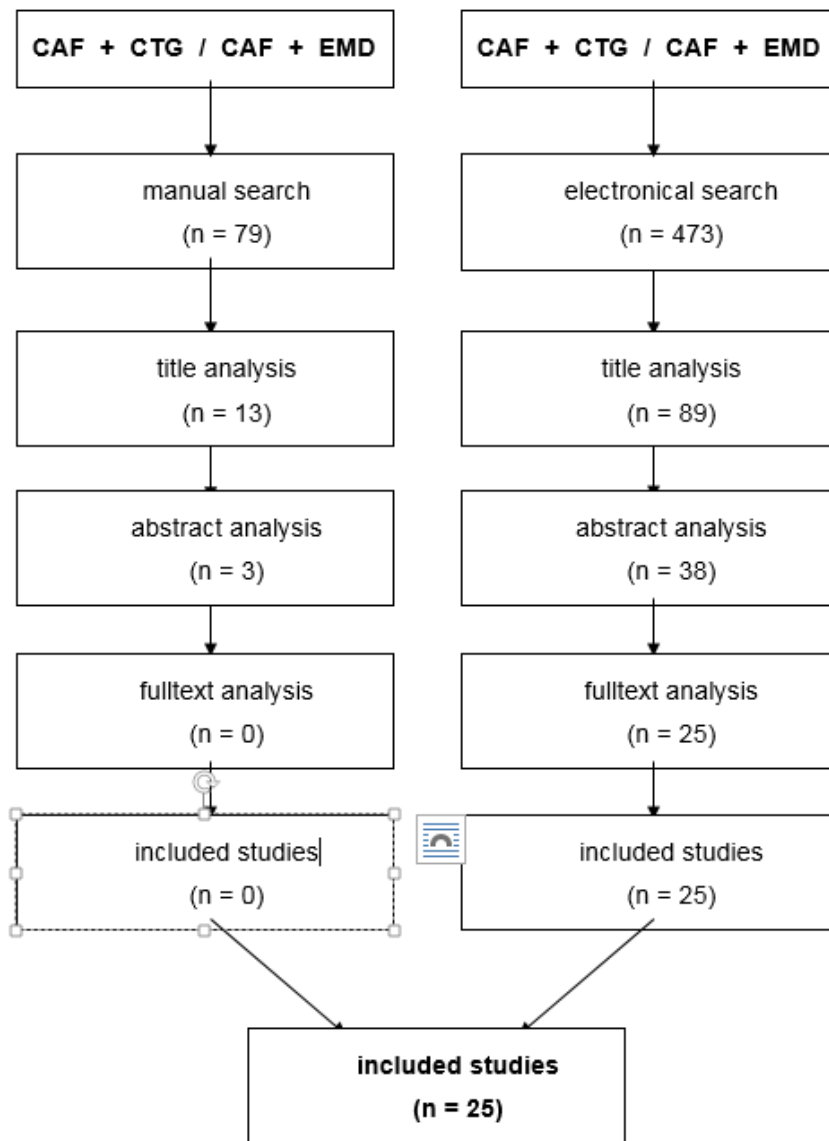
CAF + CTG / CAF + EMD

manual search
(n = 79)

title analysis
(n = 13)

abstract analysis
(n = 3)

fulltext analysis
(n = 0)

included studies
(n = 0)

CAF + CTG / CAF + EMD

electronical search
(n = 473)

title analysis
(n = 89)

abstract analysis
(n = 38)

fulltext analysis
(n = 25)

included studies
(n = 25)

**included studies**
**(n = 25)**